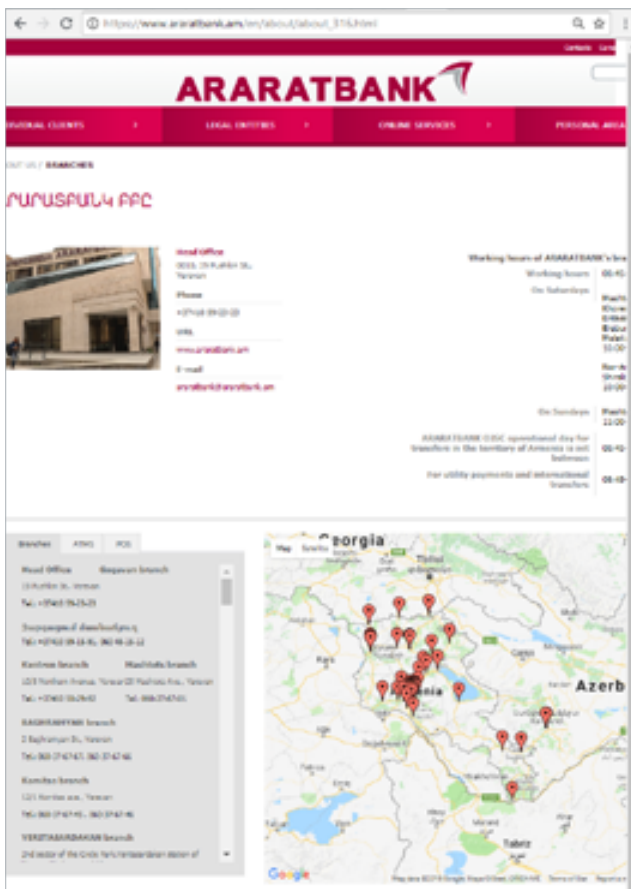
https://www.araratbank.am/en/about/about_316.html

Contacts

ARARATBANK

DIVIDUAL CLIENTS › LEGAL ENTITIES › ONLINE SERVICES › PERSONAL AREA

OUT US / BRANCHES

ԱՐԱՐԱՏԲԱՆԿ ԲԲԸ

Head Office
0010, 19 PUSHKIN St., Yerevan

Phone
+374 10 59-23-23

URL
www.araratbank.am

E-mail
araratbank@araratbank.am

Working hours of ARARATBANK's br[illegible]

Working hours 09:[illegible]

On Saturdays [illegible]

On Sundays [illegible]

ARARATBANK OJSC operational day for transfers in the territory of Armenia is not Sulemsun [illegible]

For utility payments and international transfers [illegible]

Branches ATMS POS

Head Office
19 Pushkin St., Yerevan
Tel.: +374 10 59-23-23

Bagrevan branch

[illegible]
Tel.: +374 10 59-23-55, 060 49-22-22

Kentron branch
12/3 Northern Avenue, Yerevan
Tel.: +374 10 59-29-63

Mashtots branch
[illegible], Yerevan
Tel.: 060 37-67-01

BAGHRAMYAN branch
2 Baghramyan St., Yerevan
Tel.: 060 37-67-47, 060 37-67-46

Komitas branch
12/1 Komitas ave., Yerevan
Tel.: 060 37-67-45, 060 37-67-46

VERZTAKURDAHAN branch
2nd sector of the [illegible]

Map Satellite

Georgia

Tbilisi

Azerb

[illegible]nia

Tabriz

Google

Map data ©2018 Google, Mapa GISrael, ORION-ME Terms of Use Report a map error